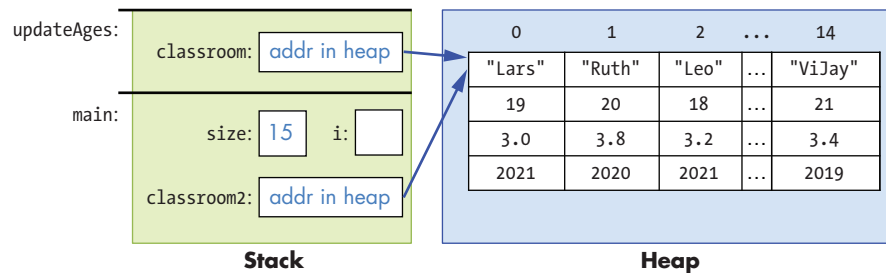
updateAges:

classroom: addr in heap

main:

size: 15 i:

classroom2: addr in heap

Stack

| 0 | 1 | 2 | ... | 14 |
|---|---|---|---|---|
| "Lars" | "Ruth" | "Leo" | ... | "ViJay" |
| 19 | 20 | 18 | ... | 21 |
| 3.0 | 3.8 | 3.2 | ... | 3.4 |
| 2021 | 2020 | 2021 | ... | 2019 |

Heap